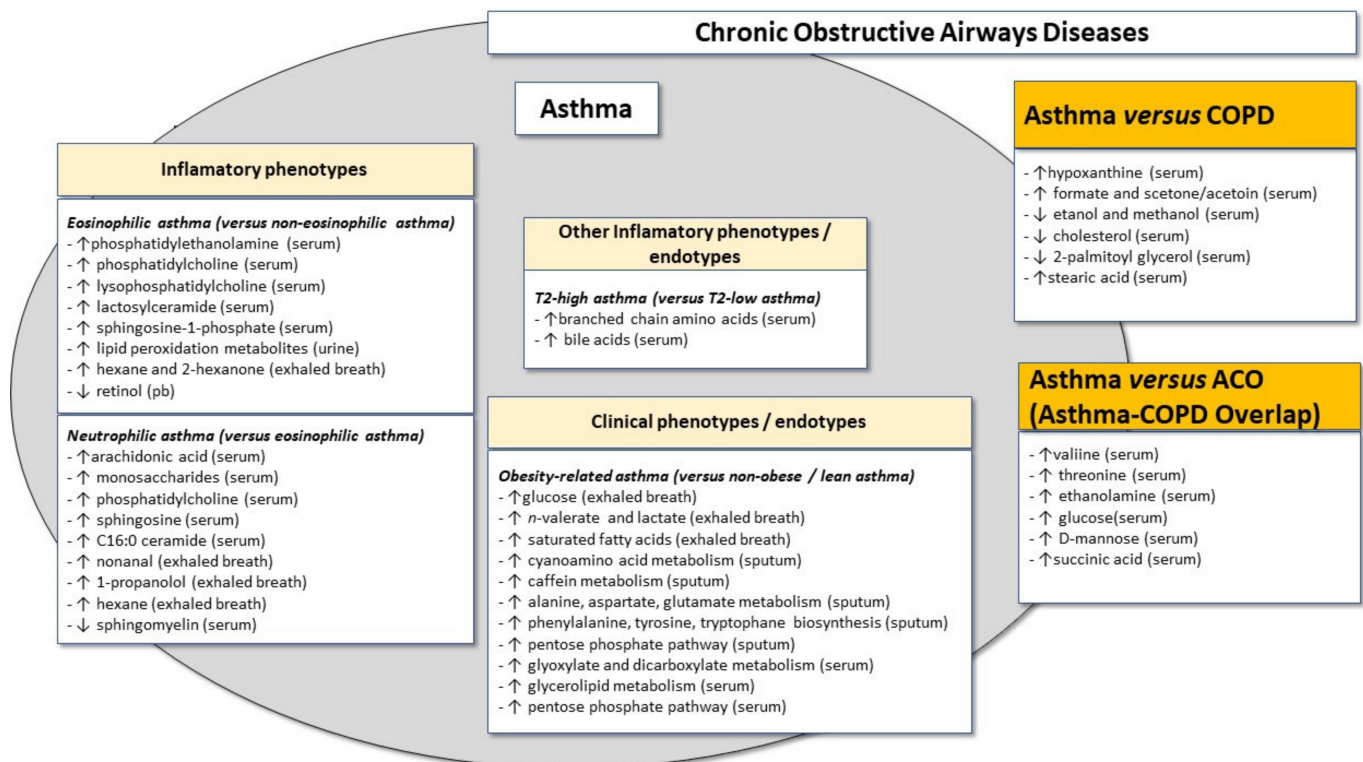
Chronic Obstructive Airways Diseases

Asthma

Inflamatory phenotypes

*Eosinophilic asthma (versus non-eosinophilic asthma)*
- ↑phosphatidylethanolamine (serum)
- ↑ phosphatidylcholine (serum)
- ↑ lysophosphatidylcholine (serum)
- ↑ lactosylceramide (serum)
- ↑ sphingosine-1-phosphate (serum)
- ↑ lipid peroxidation metabolites (urine)
- ↑ hexane and 2-hexanone (exhaled breath)
- ↓ retinol (pb)

*Neutrophilic asthma (versus eosinophilic asthma)*
- ↑arachidonic acid (serum)
- ↑ monosaccharides (serum)
- ↑ phosphatidylcholine (serum)
- ↑ sphingosine (serum)
- ↑ C16:0 ceramide (serum)
- ↑ nonanal (exhaled breath)
- ↑ 1-propanolol (exhaled breath)
- ↑ hexane (exhaled breath)
- ↓ sphingomyelin (serum)

Other Inflamatory phenotypes / endotypes

*T2-high asthma (versus T2-low asthma)*
- ↑branched chain amino acids (serum)
- ↑ bile acids (serum)

Clinical phenotypes / endotypes

*Obesity-related asthma (versus non-obese / lean asthma)*
- ↑glucose (exhaled breath)
- ↑ *n*-valerate and lactate (exhaled breath)
- ↑ saturated fatty acids (exhaled breath)
- ↑ cyanoamino acid metabolism (sputum)
- ↑ caffein metabolism (sputum)
- ↑ alanine, aspartate, glutamate metabolism (sputum)
- ↑ phenylalanine, tyrosine, tryptophane biosynthesis (sputum)
- ↑ pentose phosphate pathway (sputum)
- ↑ glyoxylate and dicarboxylate metabolism (serum)
- ↑ glycerolipid metabolism (serum)
- ↑ pentose phosphate pathway (serum)

Asthma *versus* COPD

- ↑hypoxanthine (serum)
- ↑ formate and scetone/acetoin (serum)
- ↓ etanol and methanol (serum)
- ↓ cholesterol (serum)
- ↓ 2-palmitoyl glycerol (serum)
- ↑stearic acid (serum)

Asthma *versus* ACO (Asthma-COPD Overlap)

- ↑valiine (serum)
- ↑ threonine (serum)
- ↑ ethanolamine (serum)
- ↑ glucose(serum)
- ↑ D-mannose (serum)
- ↑succinic acid (serum)